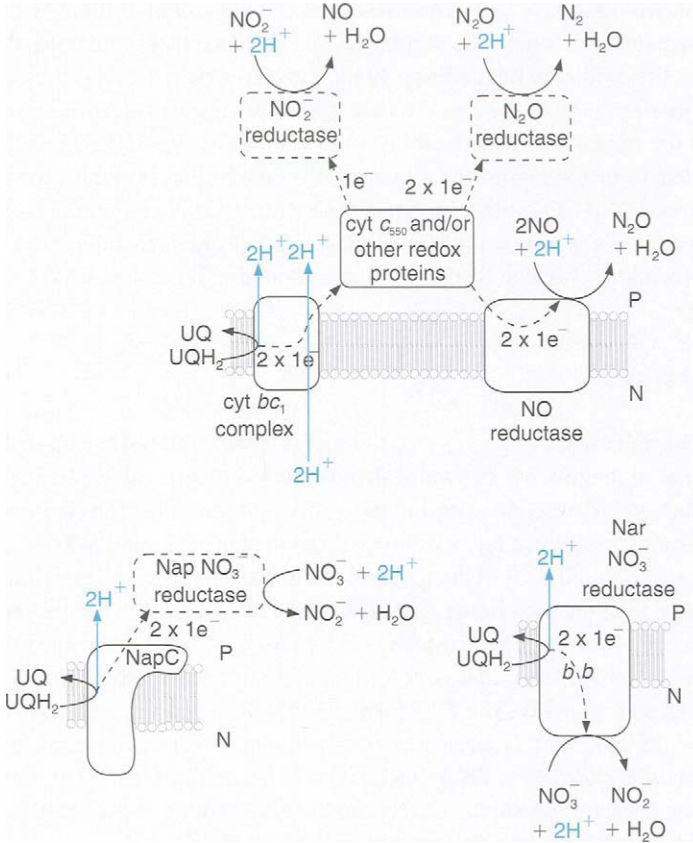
$NO_2^-$ + $2H^+$

NO + $H_2O$

$N_2O$ + $2H^+$

$N_2$ + $H_2O$

$NO_2^-$ reductase

$N_2O$ reductase

$1e^-$

2 x $1e^-$

cyt $c_{550}$ and/or other redox proteins

2NO + $2H^+$

$N_2O$ + $H_2O$

$2H^+$ $2H^+$

P

UQ

$UQH_2$

2 x 1e

2 x $1e^-$

cyt $bc_1$ complex

NO reductase

N

$2H^+$

Nar $NO_3^-$ reductase

Nap $NO_3$ reductase

$NO_3^-$ + $2H^+$

$NO_2^-$ + $H_2O$

$2H^+$

2 x $1e^-$

$2H^+$

NapC

P

UQ

$UQH_2$

N

UQ

$UQH_2$

2 x $1e^-$

b b

P

N

$NO_3^-$ + $2H^+$

$NO_2^-$ + $H_2O$